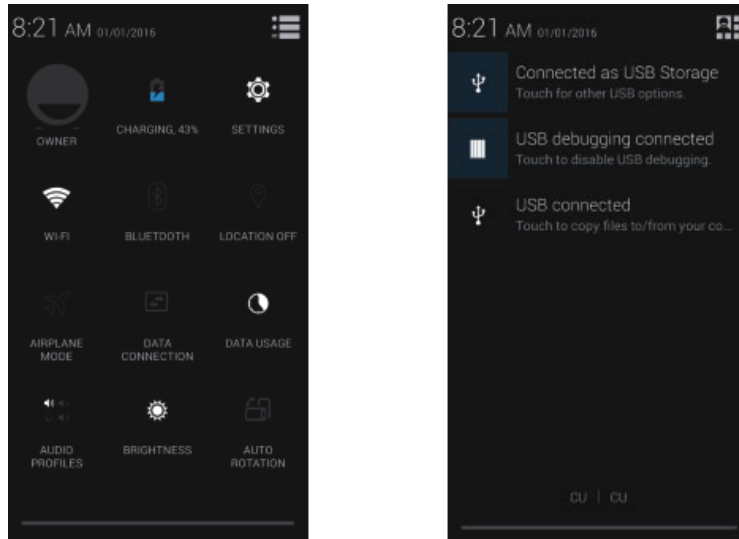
8:21 AM 01/01/2016

OWNER

CHARGING, 43%

SETTINGS

WI-FI

BLUETOOTH

LOCATION OFF

AIRPLANE MODE

DATA CONNECTION

DATA USAGE

AUDIO PROFILES

BRIGHTNESS

AUTO ROTATION

8:21 AM 01/01/2016

Connected as USB Storage
Touch for other USB options.

USB debugging connected
Touch to disable USB debugging.

USB connected
Touch to copy files to/from your co...

CU | CU